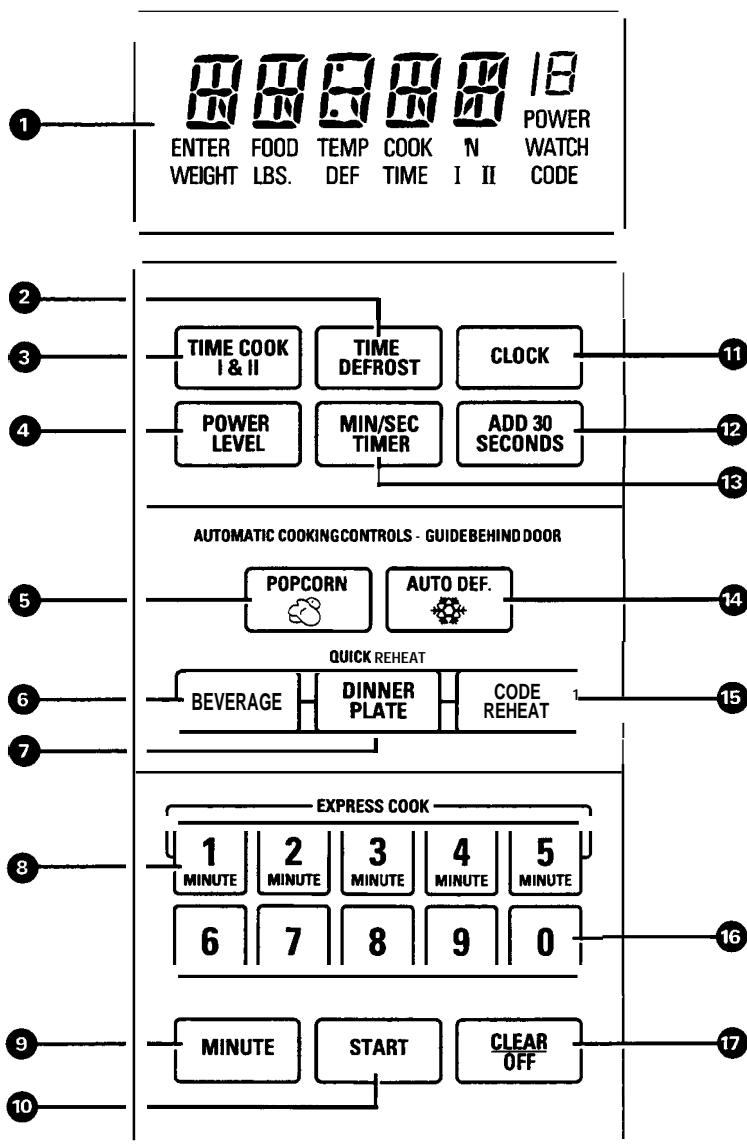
1

ENTER WEIGHT FOOD LBS. TEMP DEF COOK TIME 'N I II POWER WATCH CODE

2
3
TIME COOK I & II
TIME DEFROST
CLOCK
11
4
POWER LEVEL
MIN/SEC TIMER
ADD 30 SECONDS
12
13

AUTOMATIC COOKINGCONTROLS - GUIDEBEHINDDOOR

5
POPCORN
AUTO DEF.
14

QUICK REHEAT
6
BEVERAGE
DINNER PLATE
CODE REHEAT
15
7

EXPRESS COOK
8
1 MINUTE
2 MINUTE
3 MINUTE
4 MINUTE
5 MINUTE
6
7
8
9
0
16

9
MINUTE
START
CLEAR OFF
17
10